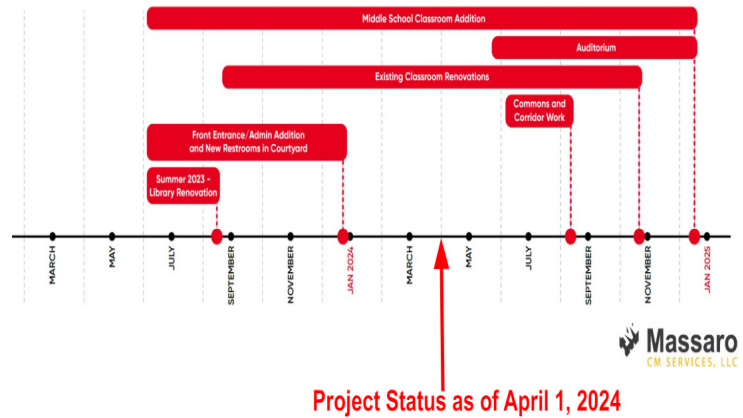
Middle School Classroom Addition

Auditorium

Existing Classroom Renovations

Commons and Corridor Work

Front Entrance/Admin Addition and New Restrooms in Courtyard

Summer 2023 - Library Renovation

MARCH
MAY
JULY
SEPTEMBER
NOVEMBER
JAN 2024
MARCH
MAY
JULY
SEPTEMBER
NOVEMBER
JAN 2025

Massaro
CM SERVICES, LLC

Project Status as of April 1, 2024